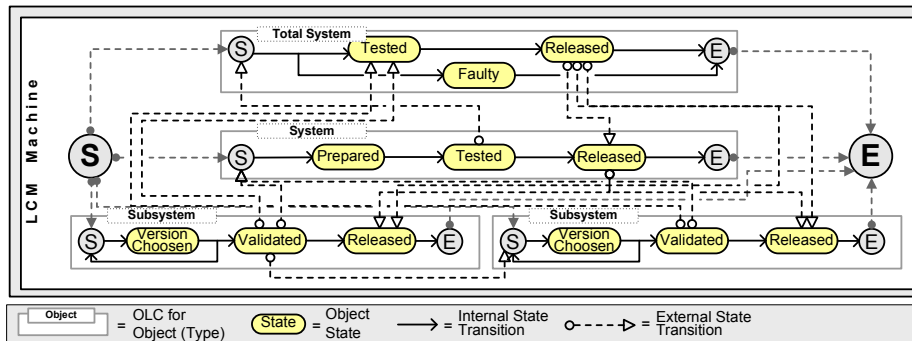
LCM Machine

Total System
S
Tested
Released
Faulty
E

S

System
S
Prepared
Tested
Released
E

E

Subsystem
S
Version Choosen
Validated
Released
E

Subsystem
S
Version Choosen
Validated
Released
E

Object = OLC for Object (Type)
State = Object State
= Internal State Transition
= External State Transition